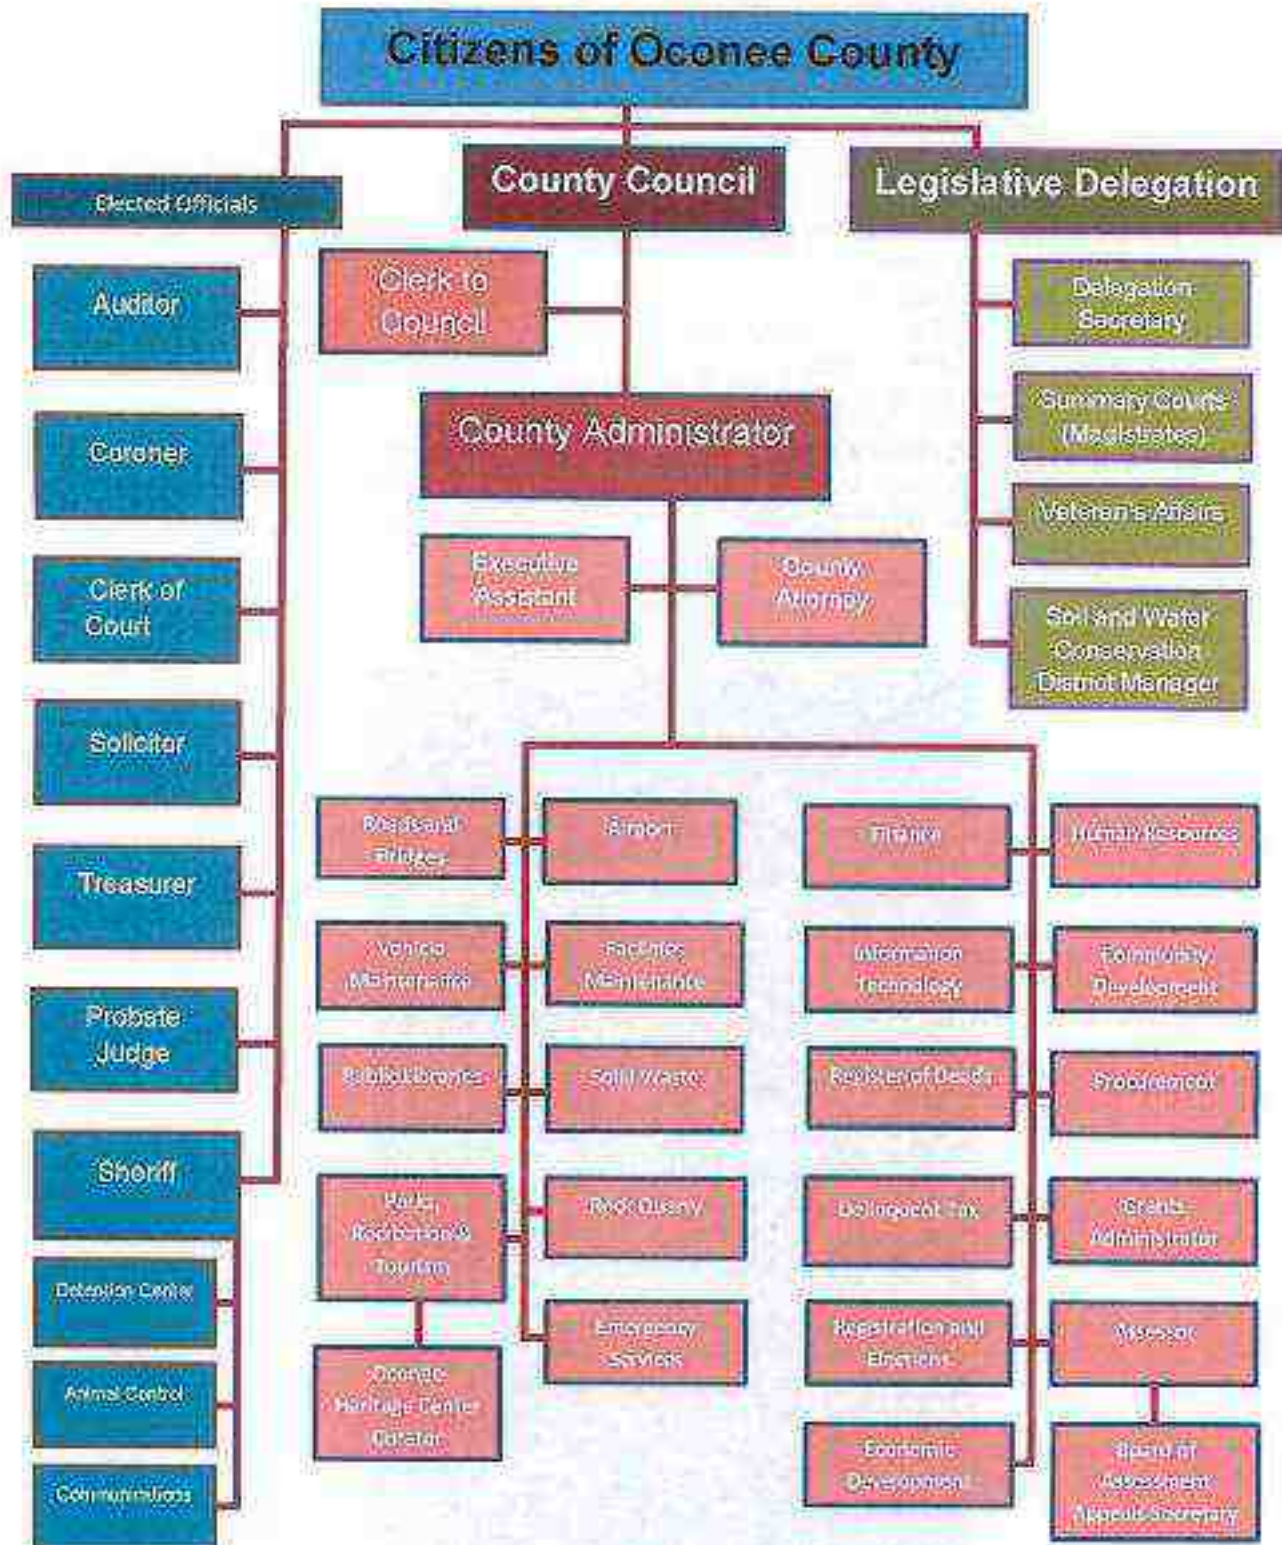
Citizens of Oconee County

Elected Officials

County Council

Legislative Delegation

Auditor

Coroner

Clerk of Court

Solicitor

Treasurer

Probate Judge

Sheriff

Detention Center

Animal Control

Communications

Clerk to Council

County Administrator

Executive Assistant

County Attorney

Delegation Secretary

Summary Courts (Magistrates)

Veteran's Affairs

Soil and Water Conservation District Manager

Roads and Bridges

Airport

Vehicle Maintenance

Facilities Maintenance

Public Libraries

Solid Waste

Parks, Recreation & Tourism

Rock Quarry

Oconee Heritage Center Curator

Emergency Services

Finance

Human Resources

Information Technology

Community Development

Register of Deeds

Procurement

Delinquent Tax

Grants Administrator

Registration and Elections

Assessor

Economic Development

Board of Assessment Appeals Secretary